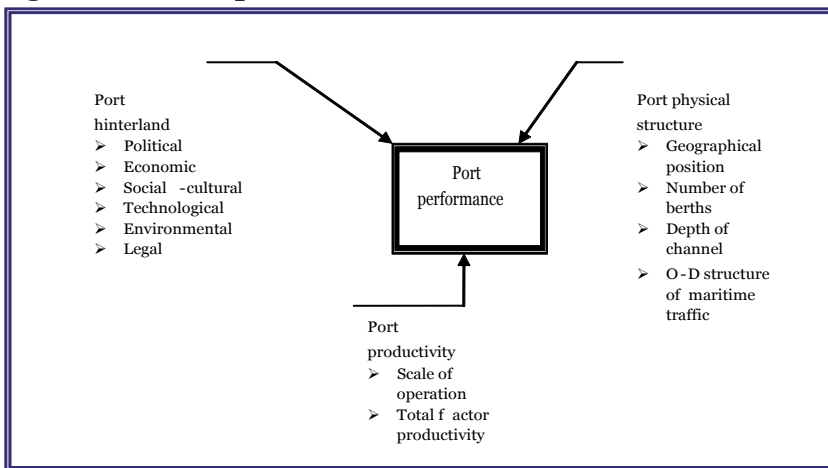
Port hinterland
- Political
- Economic
- Social -cultural
- Technological
- Environmental
- Legal

Port performance

Port physical structure
- Geographical position
- Number of berths
- Depth of channel
- O-D structure of maritime traffic

Port productivity
- Scale of operation
- Total f actor productivity